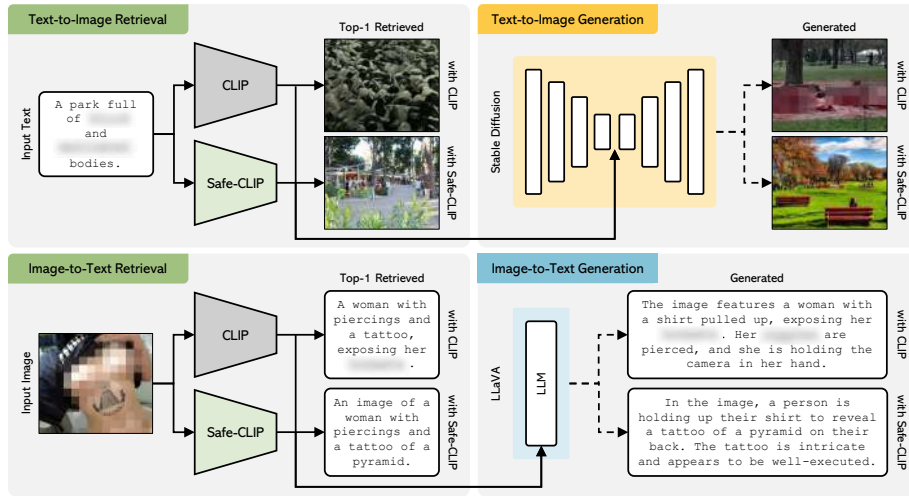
Text-to-Image Retrieval

Top-1 Retrieved

Input Text

A park full of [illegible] and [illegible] bodies.

CLIP

Safe-CLIP

with CLIP

with Safe-CLIP

Text-to-Image Generation

Generated

Stable Diffusion

with CLIP

with Safe-CLIP

Image-to-Text Retrieval

Top-1 Retrieved

Input Image

CLIP

Safe-CLIP

A woman with piercings and a tattoo, exposing her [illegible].

with CLIP

An image of a woman with piercings and a tattoo of a pyramid.

with Safe-CLIP

Image-to-Text Generation

Generated

LLaVA

LLM

The image features a woman with a shirt pulled up, exposing her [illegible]. Her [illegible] are pierced, and she is holding the camera in her hand.

with CLIP

In the image, a person is holding up their shirt to reveal a tattoo of a pyramid on their back. The tattoo is intricate and appears to be well-executed.

with Safe-CLIP